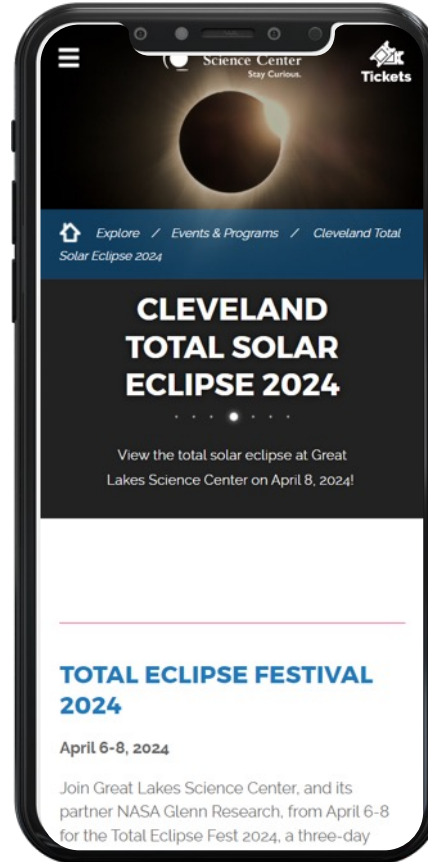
Science Center
Stay Curious.

Tickets

Explore / Events & Programs / Cleveland Total Solar Eclipse 2024

CLEVELAND TOTAL SOLAR ECLIPSE 2024

View the total solar eclipse at Great Lakes Science Center on April 8, 2024!

TOTAL ECLIPSE FESTIVAL 2024

April 6-8, 2024

Join Great Lakes Science Center, and its partner NASA Glenn Research, from April 6-8 for the Total Eclipse Fest 2024, a three-day